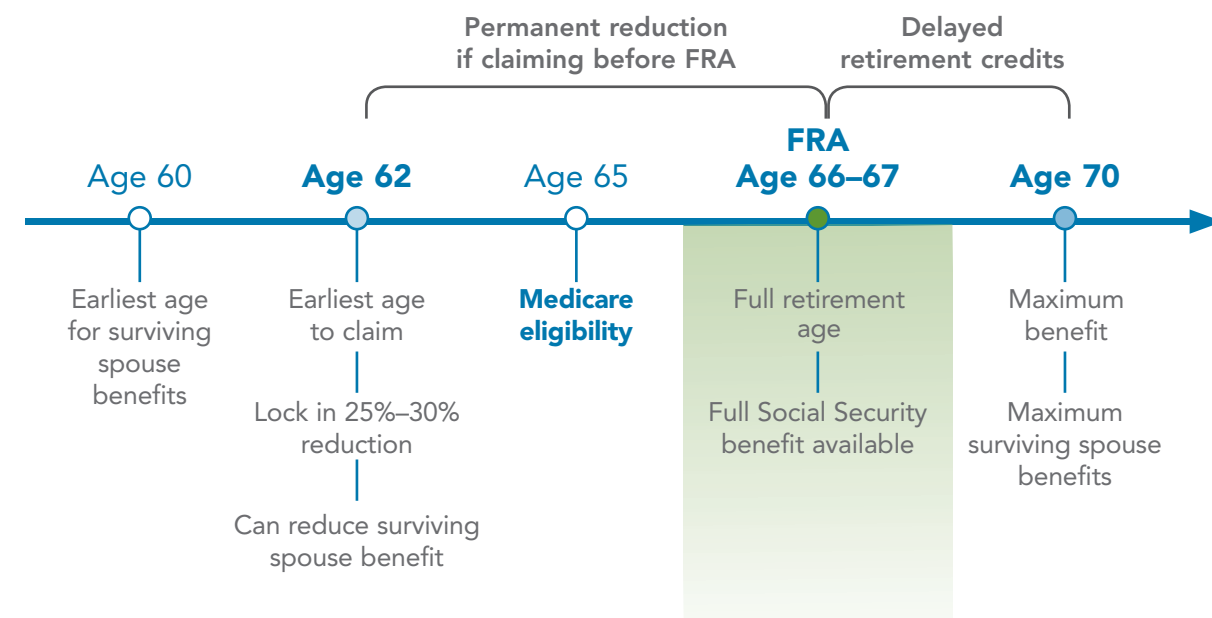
Permanent reduction if claiming before FRA

Delayed retirement credits

Age 60

Age 62

Age 65

FRA
Age 66–67

Age 70

Earliest age for surviving spouse benefits

Earliest age to claim

Lock in 25%–30% reduction

Can reduce surviving spouse benefit

Medicare eligibility

Full retirement age

Full Social Security benefit available

Maximum benefit

Maximum surviving spouse benefits